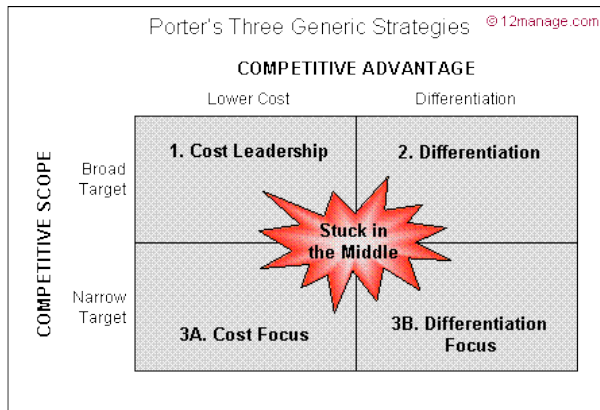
Porter's Three Generic Strategies

© 12manage.com

COMPETITIVE ADVANTAGE

Lower Cost

Differentiation

COMPETITIVE SCOPE

Broad Target

Narrow Target

1. Cost Leadership

2. Differentiation

Stuck in the Middle

3A. Cost Focus

3B. Differentiation Focus